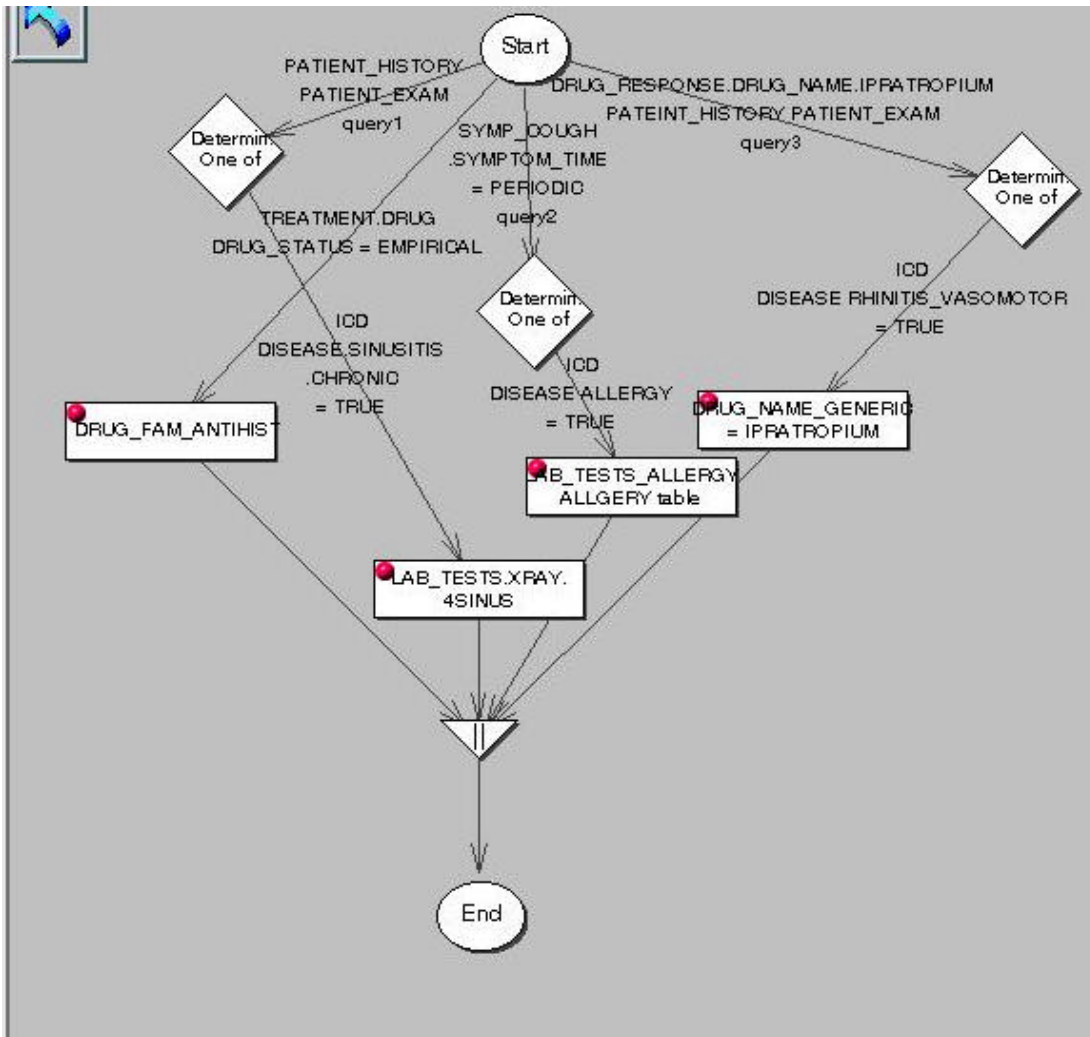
Start

PATIENT_HISTORY
PATIENT_EXAM
query1

DRUG_RESPONSE.DRUG_NAME.IPRATROPIUM
PATEINT_HISTORY PATIENT_EXAM
query3

SYMP_COUGH
.SYMPTOM_TIME
= PERIODIC
query2

Determin
One of

Determin
One of

TREATMENT.DRUG
DRUG_STATUS = EMPIRICAL

Determin
One of

ICD
DISEASE RHINITIS_VASOMOTOR
= TRUE

ICD
DISEASE.SINUSITIS
.CHRONIC
= TRUE

ICD
DISEASE ALLERGY
= TRUE

DRUG_FAM_ANTIHIST

DRUG_NAME_GENERIC
= IPRATROPIUM

LAB_TESTS_ALLERGY
ALLGERY table

LAB_TESTS.XRAY.
4SINUS

||

End